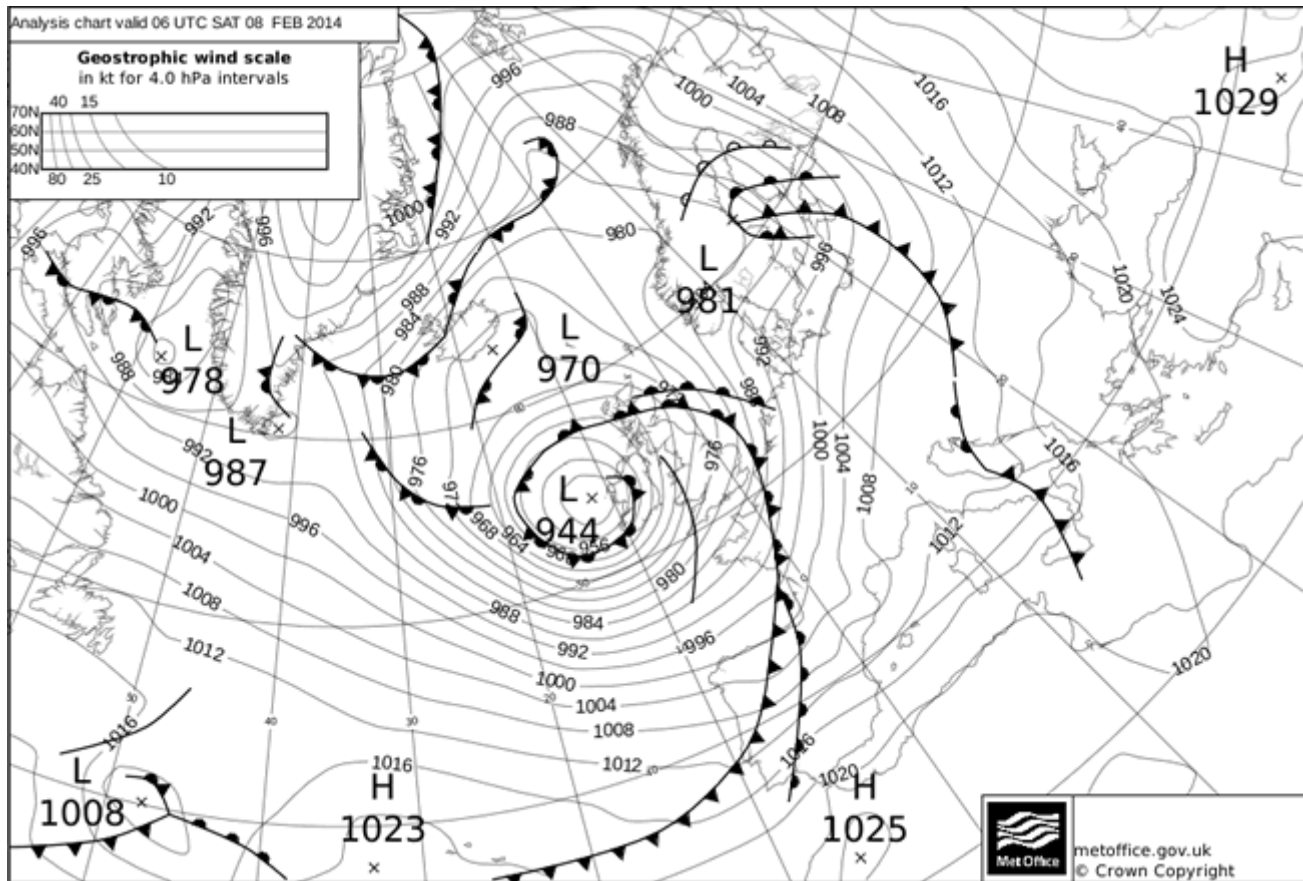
Analysis chart valid 06 UTC SAT 08 FEB 2014

Geostrophic wind scale
in kt for 4.0 hPa intervals

70N
60N
50N
40N
40 15
80 25 10

H
1029

L
981

L
970

L
978

L
987

L
944

L
1008

H
1023

H
1025

996
1000
1004
1008
1016
1012
1020
1024
988
992
996
1000
992
980
984
988
980
996
992
988
976
972
968
964
960
976
976
980
984
988
992
996
1000
1004
1008
1012
1016
1000
1004
1008
1012
1016
1020
1012
1016
1020
992
1000
1004
1008
1012
1016
1016
996
50
40
30
20

metoffice.gov.uk
© Crown Copyright
Met Office